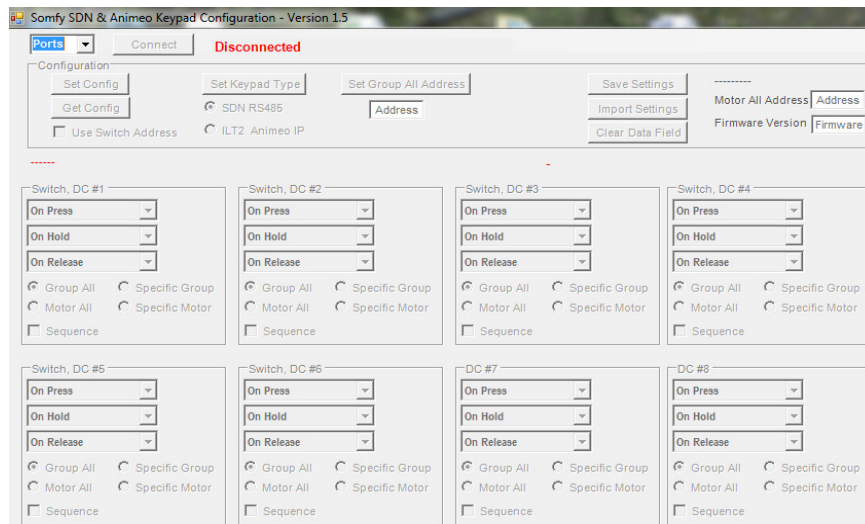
Somfy SDN & Animeo Keypad Configuration - Version 1.5

Ports
Connect
Disconnected

Configuration
Set Config
Get Config
Use Switch Address
Set Keypad Type
SDN RS485
ILT2 Animeo IP
Set Group All Address
Address
Save Settings
Import Settings
Clear Data Field
---------
Motor All Address
Address
Firmware Version
Firmware

------
-

Switch, DC #1
On Press
On Hold
On Release
Group All
Specific Group
Motor All
Specific Motor
Sequence

Switch, DC #2
On Press
On Hold
On Release
Group All
Specific Group
Motor All
Specific Motor
Sequence

Switch, DC #3
On Press
On Hold
On Release
Group All
Specific Group
Motor All
Specific Motor
Sequence

Switch, DC #4
On Press
On Hold
On Release
Group All
Specific Group
Motor All
Specific Motor
Sequence

Switch, DC #5
On Press
On Hold
On Release
Group All
Specific Group
Motor All
Specific Motor
Sequence

Switch, DC #6
On Press
On Hold
On Release
Group All
Specific Group
Motor All
Specific Motor
Sequence

DC #7
On Press
On Hold
On Release
Group All
Specific Group
Motor All
Specific Motor
Sequence

DC #8
On Press
On Hold
On Release
Group All
Specific Group
Motor All
Specific Motor
Sequence